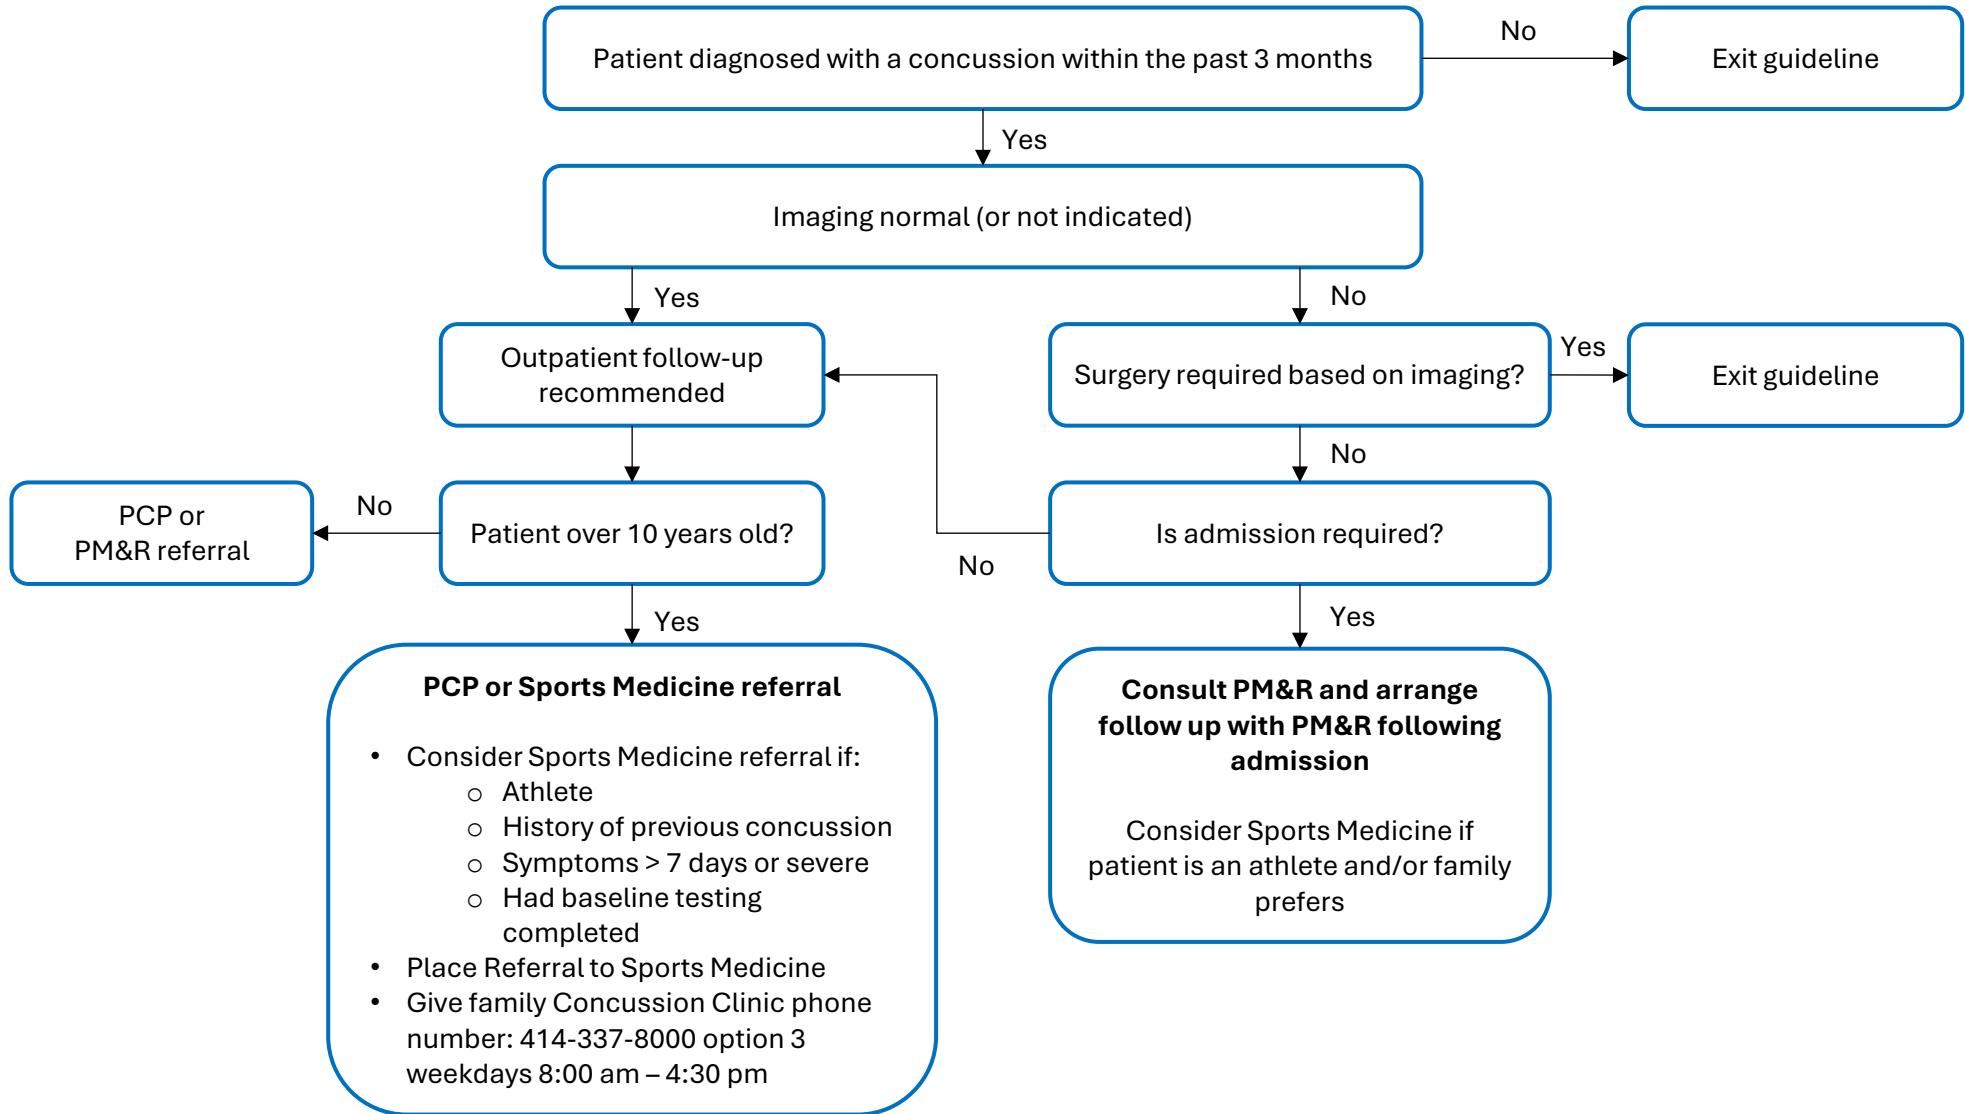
Patient diagnosed with a concussion within the past 3 months

No

Exit guideline

Yes

Imaging normal (or not indicated)

Yes

No

Outpatient follow-up recommended

Surgery required based on imaging?

Yes

Exit guideline

No

PCP or PM&R referral

No

Patient over 10 years old?

No

Is admission required?

Yes

Yes

**PCP or Sports Medicine referral**

- Consider Sports Medicine referral if:
  - Athlete
  - History of previous concussion
  - Symptoms > 7 days or severe
  - Had baseline testing completed
- Place Referral to Sports Medicine
- Give family Concussion Clinic phone number: 414-337-8000 option 3 weekdays 8:00 am – 4:30 pm

**Consult PM&R and arrange follow up with PM&R following admission**

Consider Sports Medicine if patient is an athlete and/or family prefers